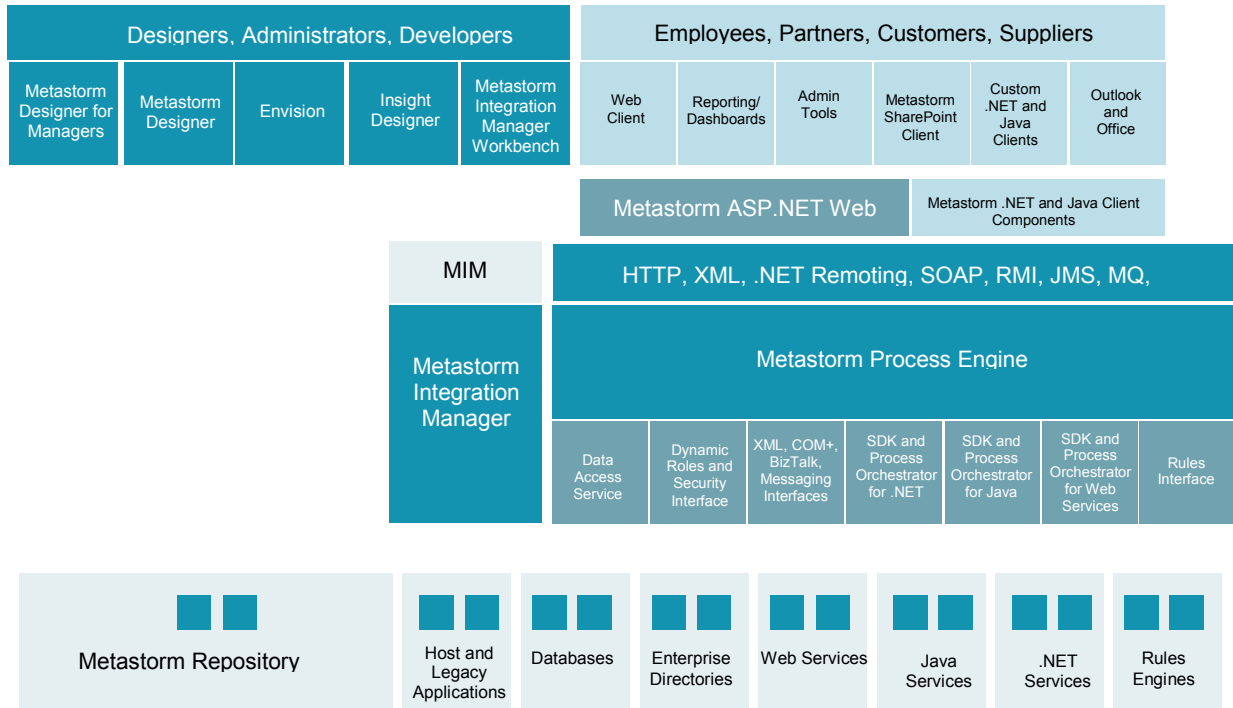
Designers, Administrators, Developers

Metastorm Designer for Managers

Metastorm Designer

Envision

Insight Designer

Metastorm Integration Manager Workbench

Employees, Partners, Customers, Suppliers

Web Client

Reporting/ Dashboards

Admin Tools

Metastorm SharePoint Client

Custom .NET and Java Clients

Outlook and Office

Metastorm ASP.NET Web

Metastorm .NET and Java Client Components

MIM

HTTP, XML, .NET Remoting, SOAP, RMI, JMS, MQ,

Metastorm Integration Manager

Metastorm Process Engine

Data Access Service

Dynamic Roles and Security Interface

XML, COM+, BizTalk, Messaging Interfaces

SDK and Process Orchestrator for .NET

SDK and Process Orchestrator for Java

SDK and Process Orchestrator for Web Services

Rules Interface

Metastorm Repository

Host and Legacy Applications

Databases

Enterprise Directories

Web Services

Java Services

.NET Services

Rules Engines